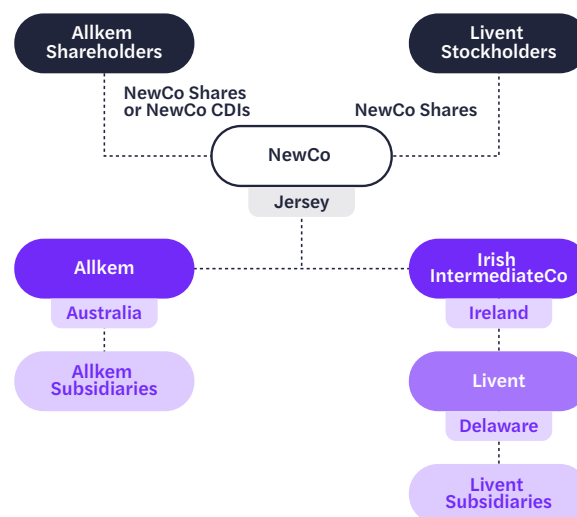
Allkem Shareholders

Livent Stockholders

NewCo Shares or NewCo CDIs

NewCo Shares

NewCo

Jersey

Allkem

Australia

Allkem Subsidiaries

Irish IntermediateCo

Ireland

Livent

Delaware

Livent Subsidiaries